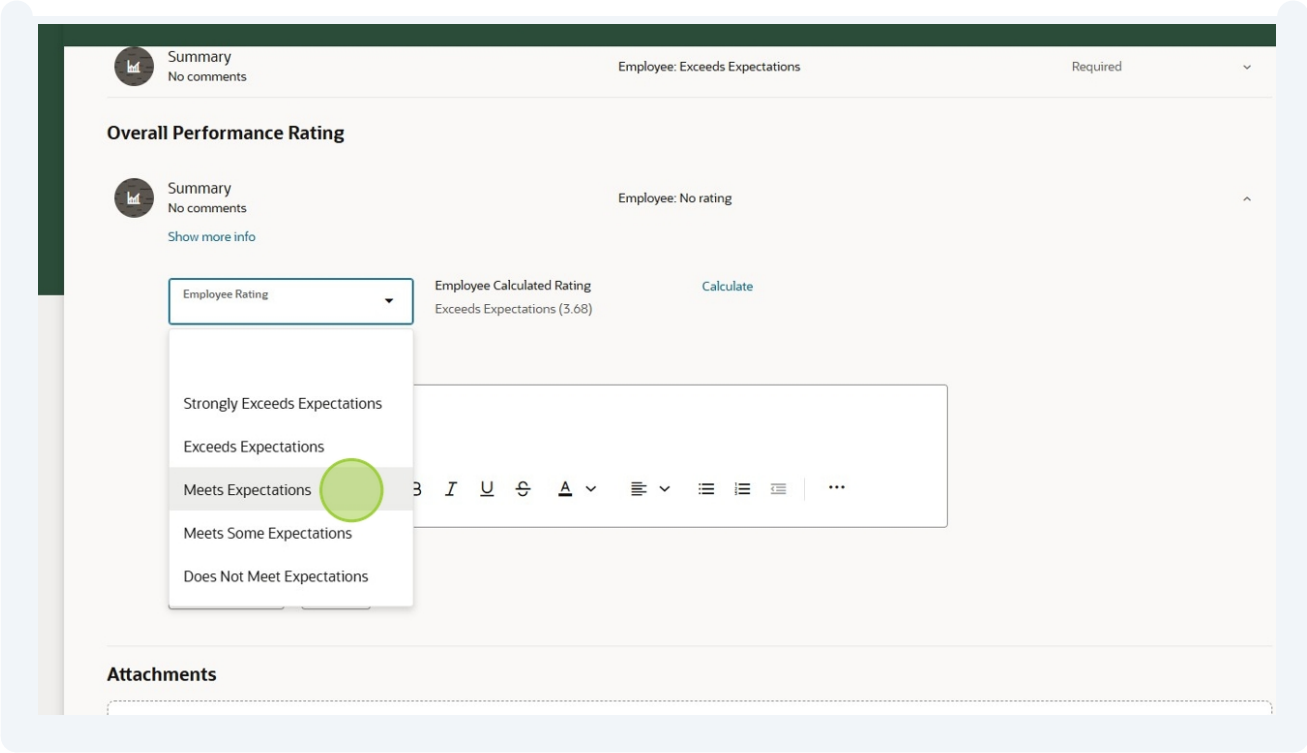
Summary
No comments

Employee: Exceeds Expectations

Required

Overall Performance Rating

Summary
No comments

Employee: No rating

Show more info

Employee Rating

Employee Calculated Rating
Exceeds Expectations (3.68)

Calculate

Strongly Exceeds Expectations

Exceeds Expectations

Meets Expectations

Meets Some Expectations

Does Not Meet Expectations

B I U S A

Attachments